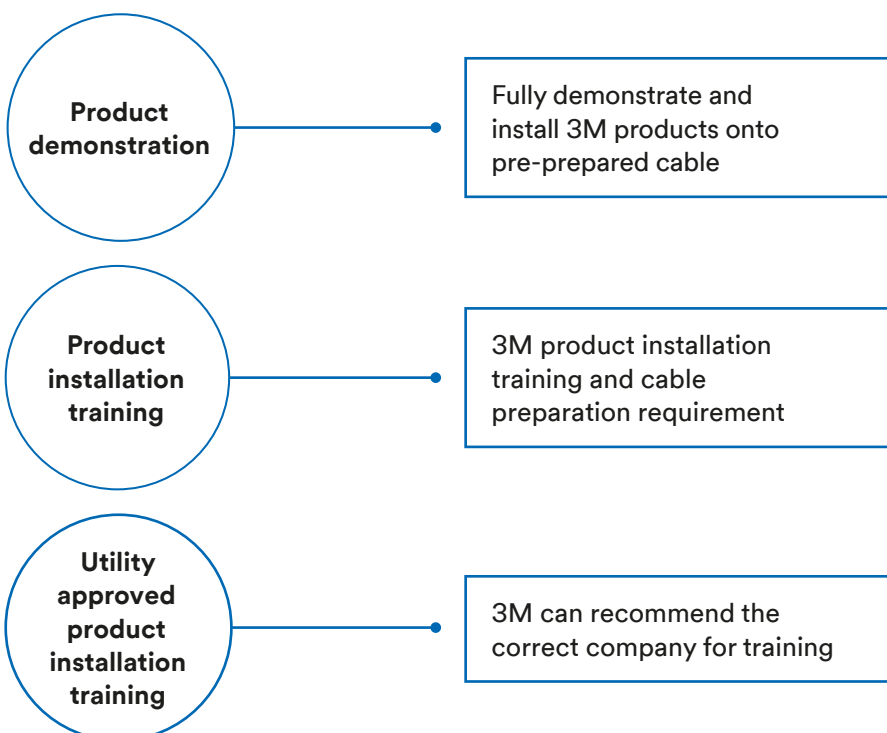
Product demonstration

Fully demonstrate and install 3M products onto pre-prepared cable

Product installation training

3M product installation training and cable preparation requirement

Utility approved product installation training

3M can recommend the correct company for training